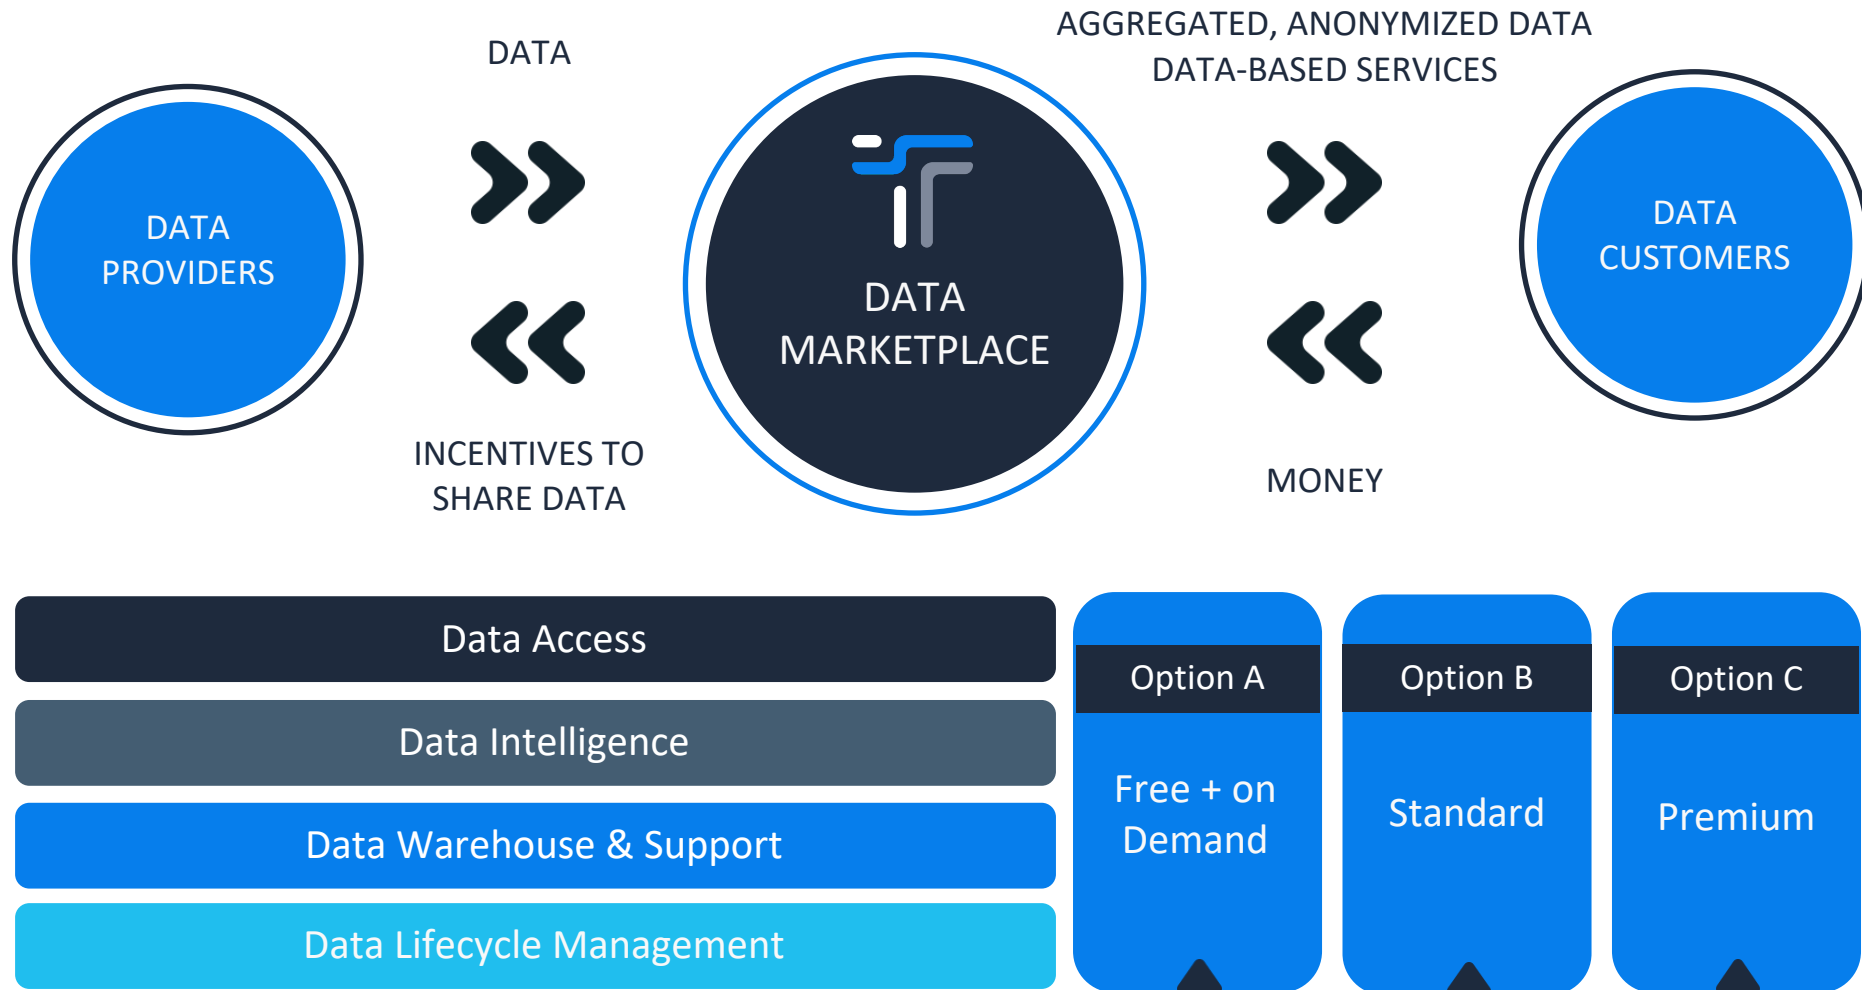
DATA PROVIDERS

DATA

INCENTIVES TO SHARE DATA

DATA MARKETPLACE

AGGREGATED, ANONYMIZED DATA
DATA-BASED SERVICES

MONEY

DATA CUSTOMERS

Data Access

Data Intelligence

Data Warehouse & Support

Data Lifecycle Management

Option A

Free + on Demand

Option B

Standard

Option C

Premium